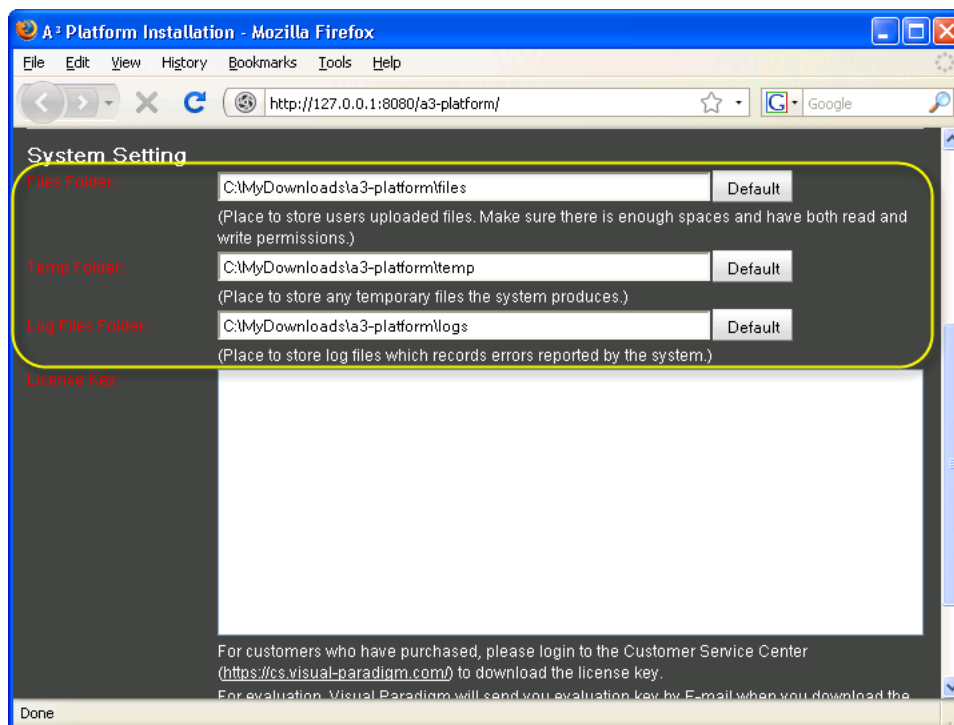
A³ Platform Installation - Mozilla Firefox

File Edit View History Bookmarks Tools Help

http://127.0.0.1:8080/a3-platform/

Google

System Setting

Files Folder: C:\MyDownloads\a3-platform\files Default

(Place to store users uploaded files. Make sure there is enough spaces and have both read and write permissions.)

Temp Folder: C:\MyDownloads\a3-platform\temp Default

(Place to store any temporary files the system produces.)

Log Files Folder: C:\MyDownloads\a3-platform\logs Default

(Place to store log files which records errors reported by the system.)

License Key:

For customers who have purchased, please login to the Customer Service Center (https://cs.visual-paradigm.com/) to download the license key.

For evaluation, Visual Paradigm will send you evaluation key by E-mail when you download the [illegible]

Done